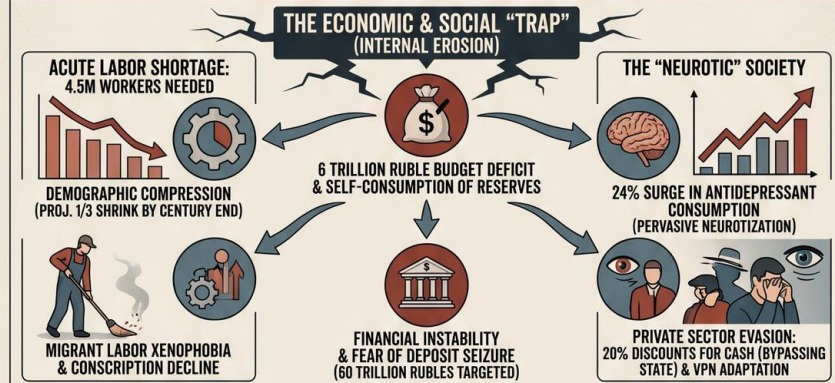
THE ECONOMIC & SOCIAL "TRAP"
(INTERNAL EROSION)

ACUTE LABOR SHORTAGE:
4.5M WORKERS NEEDED

DEMOGRAPHIC COMPRESSION
(PROJ. 1/3 SHRINK BY CENTURY END)

$

6 TRILLION RUBLE BUDGET DEFICIT
& SELF-CONSUMPTION OF RESERVES

THE "NEUROTIC" SOCIETY

24% SURGE IN ANTIDEPRESSANT CONSUMPTION
(PERVASIVE NEUROTIZATION)

MIGRANT LABOR XENOPHOBIA
& CONSCRIPTION DECLINE

$

FINANCIAL INSTABILITY
& FEAR OF DEPOSIT SEIZURE
(60 TRILLION RUBLES TARGETED)

PRIVATE SECTOR EVASION:
20% DISCOUNTS FOR CASH (BYPASSING STATE) & VPN ADAPTATION